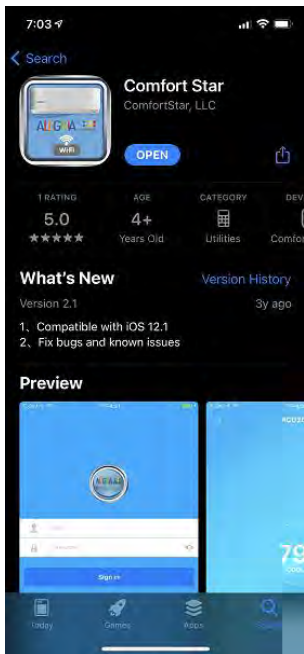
7:03

Search

Comfort Star
ComfortStar, LLC

OPEN

1 RATING
5.0
★★★★★

AGE
4+
Years Old

CATEGORY
Utilities

DEV
Comfor

What's New
Version History
Version 2.1
3y ago

1、Compatible with iOS 12.1
2、Fix bugs and known issues

Preview

Sign in

79

Today
Games
Apps